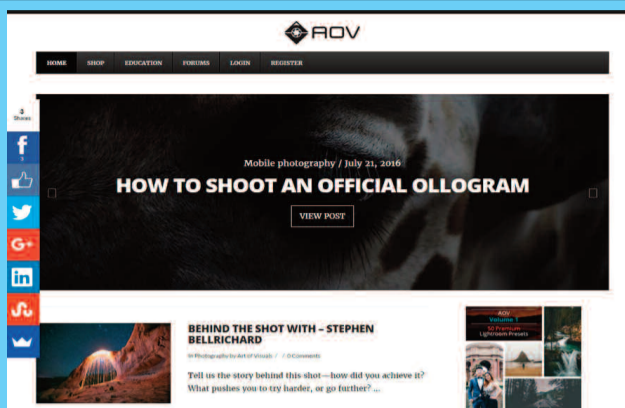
AOV

HOME SHOP EDUCATION FORUMS LOGIN REGISTER

3 Shares

f

Mobile photography / July 21, 2016

HOW TO SHOOT AN OFFICIAL OLLOGRAM

VIEW POST

BEHIND THE SHOT WITH – STEPHEN BELLRICHARD

In Photographs by Art Of Visuals / 0 Comments

Tell us the story behind this shot—how did you achieve it? What pushes you to try harder, or go further? ...

AOV
Volume 1
50 Premium
Lightroom Presets